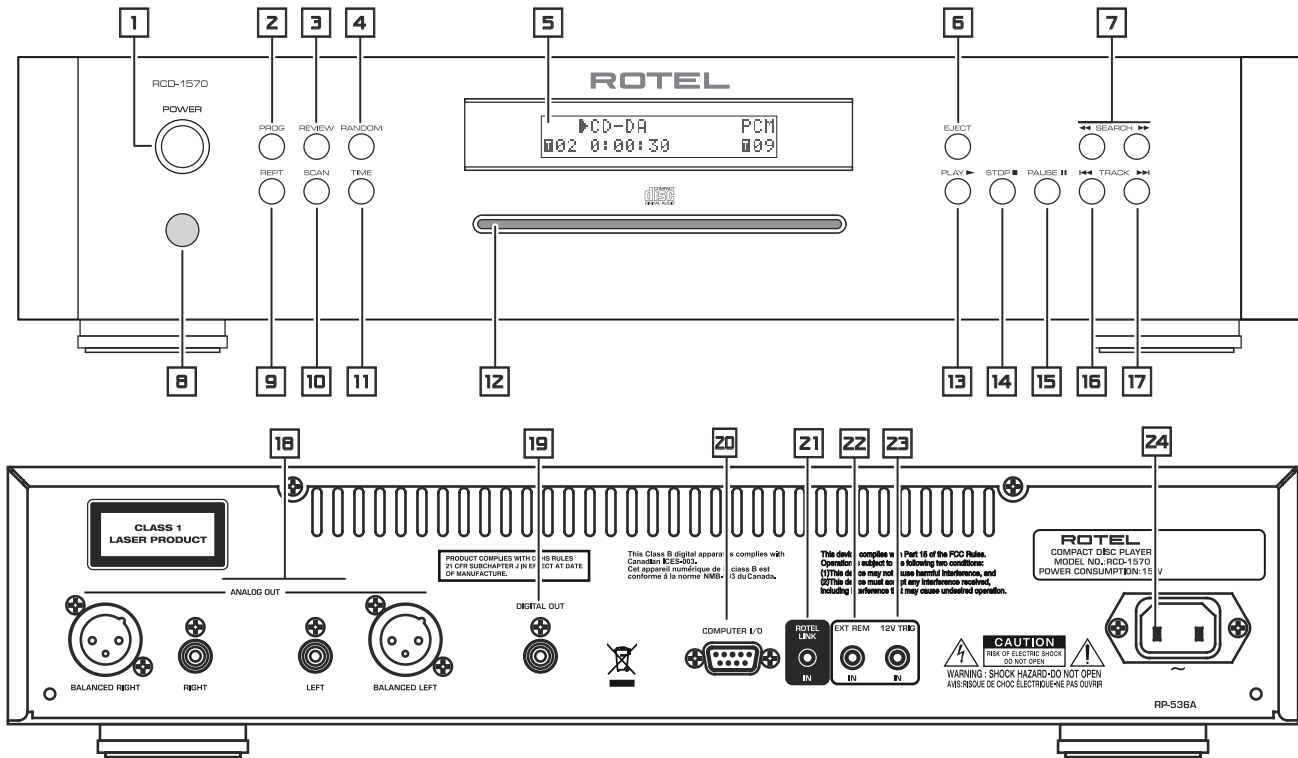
1 2 3 4 5 6 7

RCD-1570

POWER

PROG REVIEW RANDOM

REPT SCAN TIME

ROTEL

▶CD-DA PCM
T02 0:00:30 T09

EJECT

◀◀ SEARCH ▶▶

PLAY ▶ STOP ■ PAUSE II |◀◀ TRACK ▶▶|

8 9 10 11 12 13 14 15 16 17

18 19 20 21 22 23 24

CLASS 1
LASER PRODUCT

PRODUCT COMPLIES WITH DHHS RULES 21 CFR SUBCHAPTER J IN EFFECT AT DATE OF MANUFACTURE.

This Class B digital apparatus complies with Canadian ICES-003.
Cet appareil numérique de la class B est conforme à la norme NMB-003 du Canada.

This device complies with Part 15 of the FCC Rules.
Operation is subject to the following two conditions:
(1)This device may not cause harmful interference, and
(2)This device must accept any interference received, including interference that may cause undesired operation.

ROTEL
COMPACT DISC PLAYER
MODEL NO.: RCD-1570
POWER CONSUMPTION: 15 W

ANALOG OUT

BALANCED RIGHT RIGHT LEFT BALANCED LEFT

DIGITAL OUT

COMPUTER I/O

ROTEL LINK
IN

EXT REM
IN

12V TRIG
IN

CAUTION
RISK OF ELECTRIC SHOCK
DO NOT OPEN
WARNING : SHOCK HAZARD-DO NOT OPEN
AVIS:RISQUE DE CHOC ÉLECTRIQUE-NE PAS OUVRIR

~

RP-536A